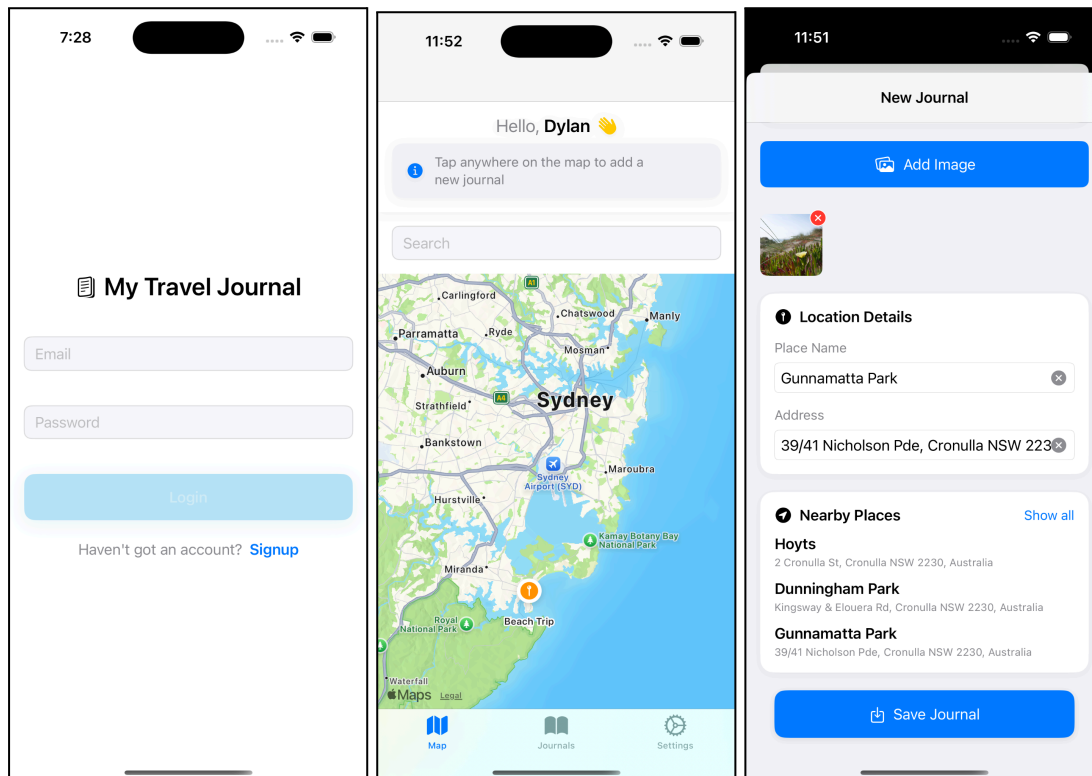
7:28

My Travel Journal

Email

Password

Login

Haven't got an account? Signup

11:52

Hello, Dylan 👋

Tap anywhere on the map to add a new journal

Search

A1
Carlingford
Chatswood
Manly
Parramatta
Ryde
Mosman
Auburn
Sydney
Strathfield
A4
Bankstown
Sydney Airport (SYD)
Maroubra
Hurstville
Kamay Botany Bay National Park
Miranda
Beach Trip
Royal National Park
Waterfall
Maps Legal

Map
Journals
Settings

11:51

New Journal

Add Image

Location Details

Place Name

Gunnamatta Park

Address

39/41 Nicholson Pde, Cronulla NSW 223

Nearby Places

Show all

Hoyts
2 Cronulla St, Cronulla NSW 2230, Australia

Dunningham Park
Kingsway & Elouera Rd, Cronulla NSW 2230, Australia

Gunnamatta Park
39/41 Nicholson Pde, Cronulla NSW 2230, Australia

Save Journal